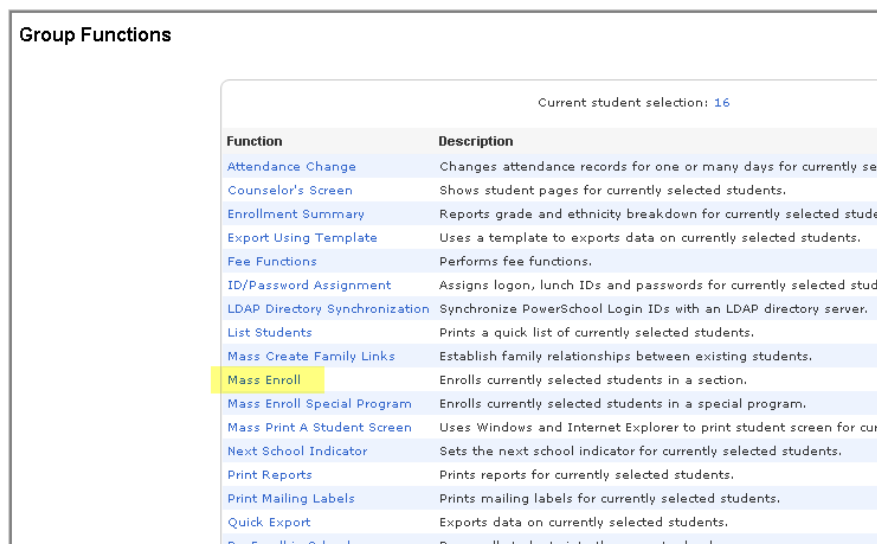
Group Functions

Current student selection: 16

| Function | Description |
|---|---|
| Attendance Change | Changes attendance records for one or many days for currently se |
| Counselor's Screen | Shows student pages for currently selected students. |
| Enrollment Summary | Reports grade and ethnicity breakdown for currently selected stude |
| Export Using Template | Uses a template to exports data on currently selected students. |
| Fee Functions | Performs fee functions. |
| ID/Password Assignment | Assigns logon, lunch IDs and passwords for currently selected stud |
| LDAP Directory Synchronization | Synchronize PowerSchool Login IDs with an LDAP directory server. |
| List Students | Prints a quick list of currently selected students. |
| Mass Create Family Links | Establish family relationships between existing students. |
| Mass Enroll | Enrolls currently selected students in a section. |
| Mass Enroll Special Program | Enrolls currently selected students in a special program. |
| Mass Print A Student Screen | Uses Windows and Internet Explorer to print student screen for cu |
| Next School Indicator | Sets the next school indicator for currently selected students. |
| Print Reports | Prints reports for currently selected students. |
| Print Mailing Labels | Prints mailing labels for currently selected students. |
| Quick Export | Exports data on currently selected students. |
| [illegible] | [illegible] |